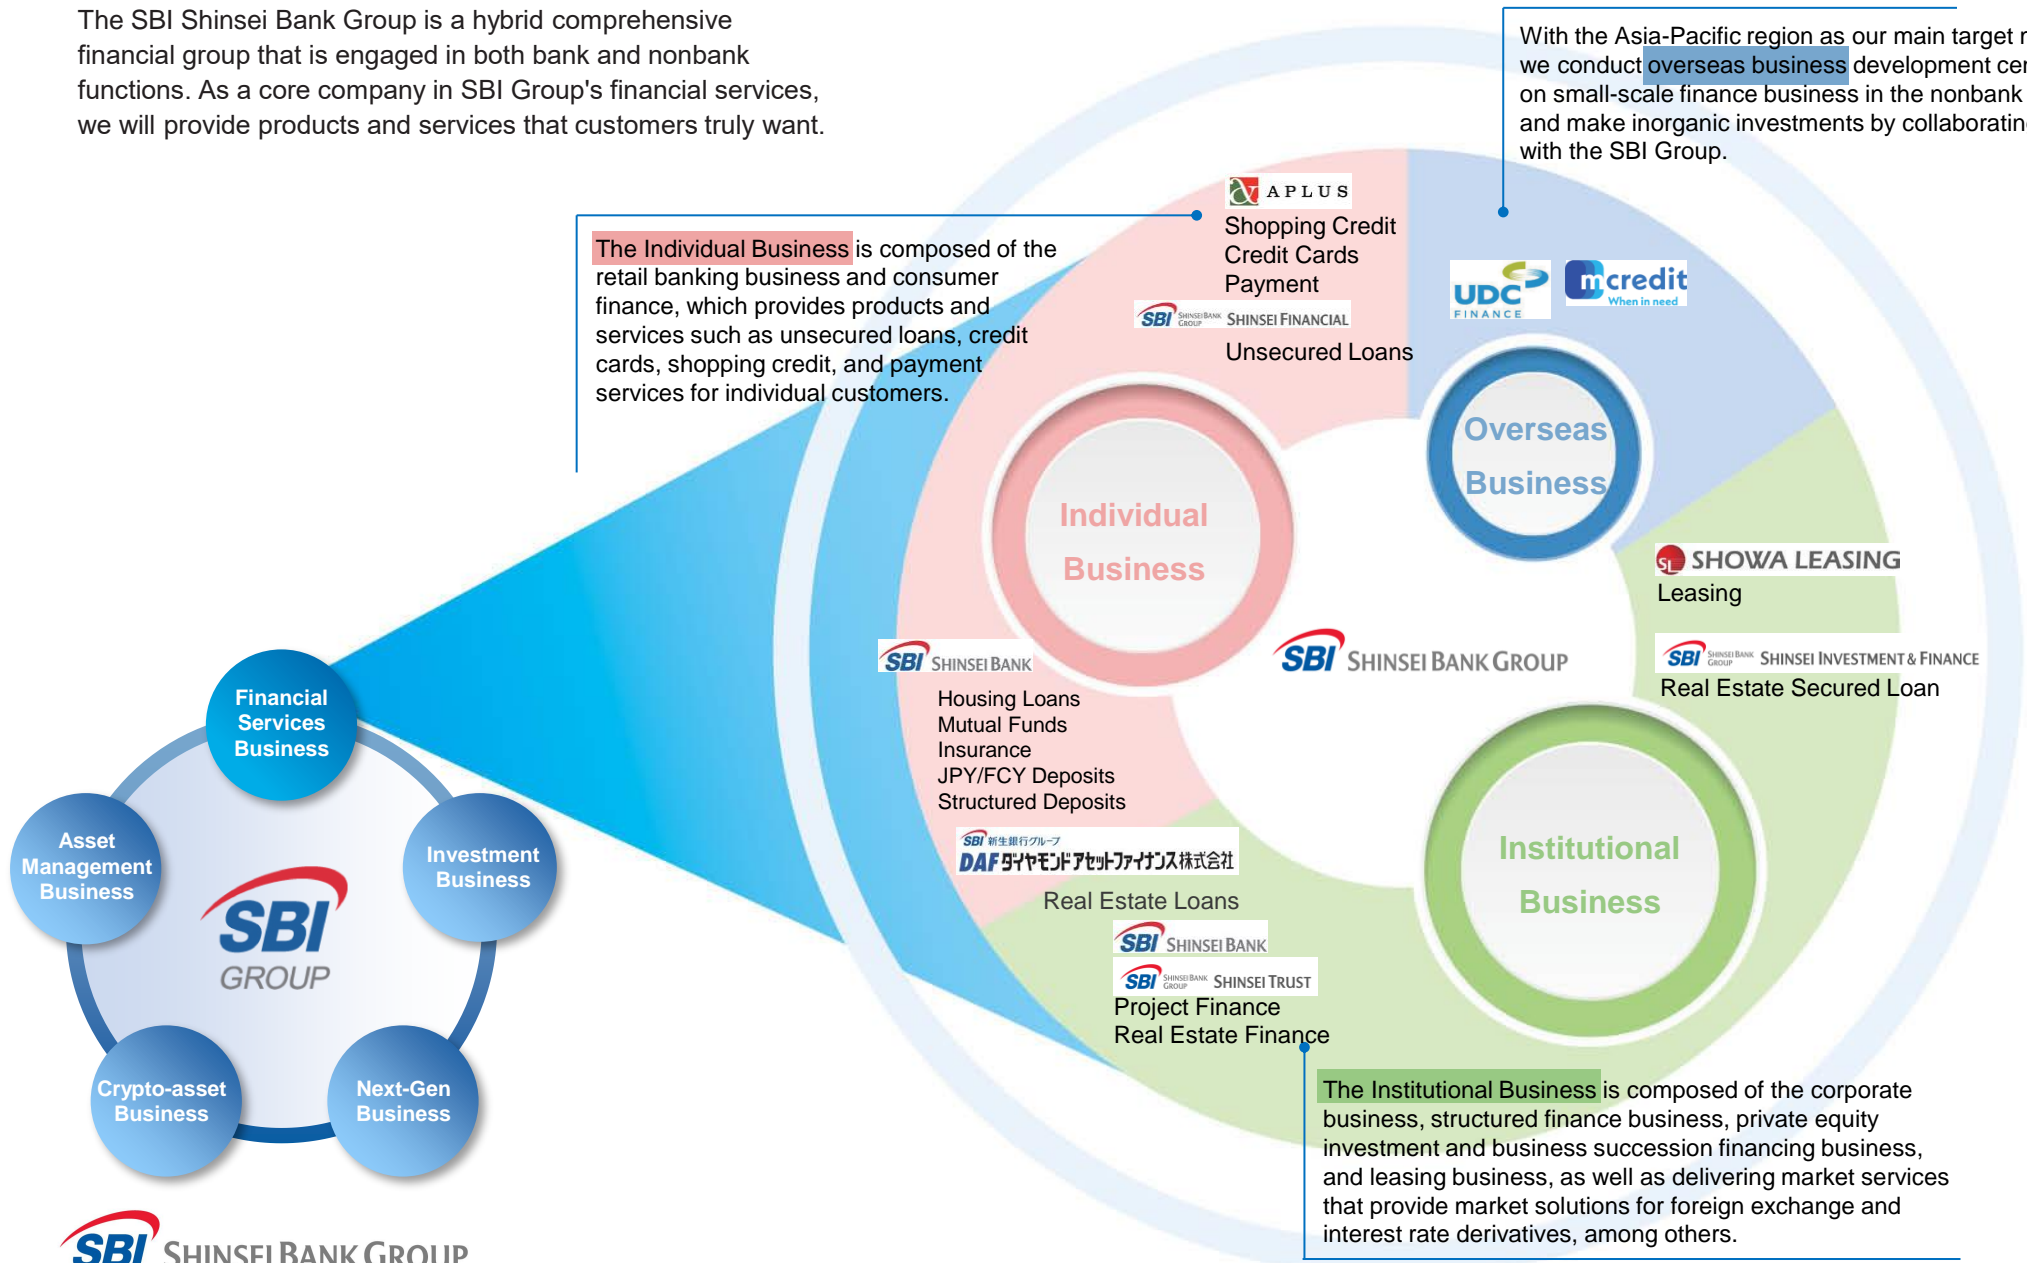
The SBI Shinsei Bank Group is a hybrid comprehensive financial group that is engaged in both bank and nonbank functions. As a core company in SBI Group's financial services, we will provide products and services that customers truly want.

With the Asia-Pacific region as our main target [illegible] we conduct overseas business development cen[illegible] on small-scale finance business in the nonbank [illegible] and make inorganic investments by collaborati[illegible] with the SBI Group.

The Individual Business is composed of the retail banking business and consumer finance, which provides products and services such as unsecured loans, credit cards, shopping credit, and payment services for individual customers.

APLUS
Shopping Credit
Credit Cards
Payment

SBI SHINSEI BANK GROUP SHINSEI FINANCIAL
Unsecured Loans

UDC FINANCE
mcredit When in need

Overseas Business

Individual Business

SHOWA LEASING
Leasing

SBI SHINSEI BANK
Housing Loans
Mutual Funds
Insurance
JPY/FCY Deposits
Structured Deposits

SBI SHINSEI BANK GROUP

SBI SHINSEI BANK GROUP SHINSEI INVESTMENT & FINANCE
Real Estate Secured Loan

SBI 新生銀行グループ
DAF ダイヤモンドアセットファイナンス株式会社
Real Estate Loans

SBI SHINSEI BANK
SBI SHINSEI BANK GROUP SHINSEI TRUST
Project Finance
Real Estate Finance

Institutional Business

The Institutional Business is composed of the corporate business, structured finance business, private equity investment and business succession financing business, and leasing business, as well as delivering market services that provide market solutions for foreign exchange and interest rate derivatives, among others.

Financial Services Business
Investment Business
Next-Gen Business
Crypto-asset Business
Asset Management Business
SBI GROUP

SBI SHINSEI BANK GROUP